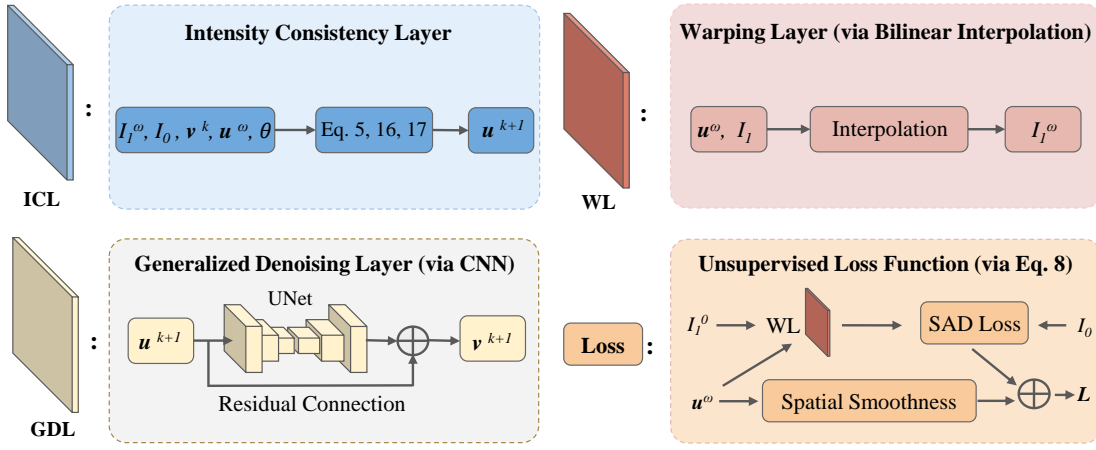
ICL :

Intensity Consistency Layer

$I_1^{\omega}, I_0, \boldsymbol{v}^k, \boldsymbol{u}^{\omega}, \theta$ → Eq. 5, 16, 17 → $\boldsymbol{u}^{k+1}$

WL :

Warping Layer (via Bilinear Interpolation)

$\boldsymbol{u}^{\omega}, I_1$ → Interpolation → $I_1^{\omega}$

GDL :

Generalized Denoising Layer (via CNN)

UNet

$\boldsymbol{u}^{k+1}$ → $\boldsymbol{v}^{k+1}$

Residual Connection

Loss :

Unsupervised Loss Function (via Eq. 8)

$I_1^0$ → WL → SAD Loss ← $I_0$

$\boldsymbol{u}^{\omega}$ → Spatial Smoothness → $\boldsymbol{L}$